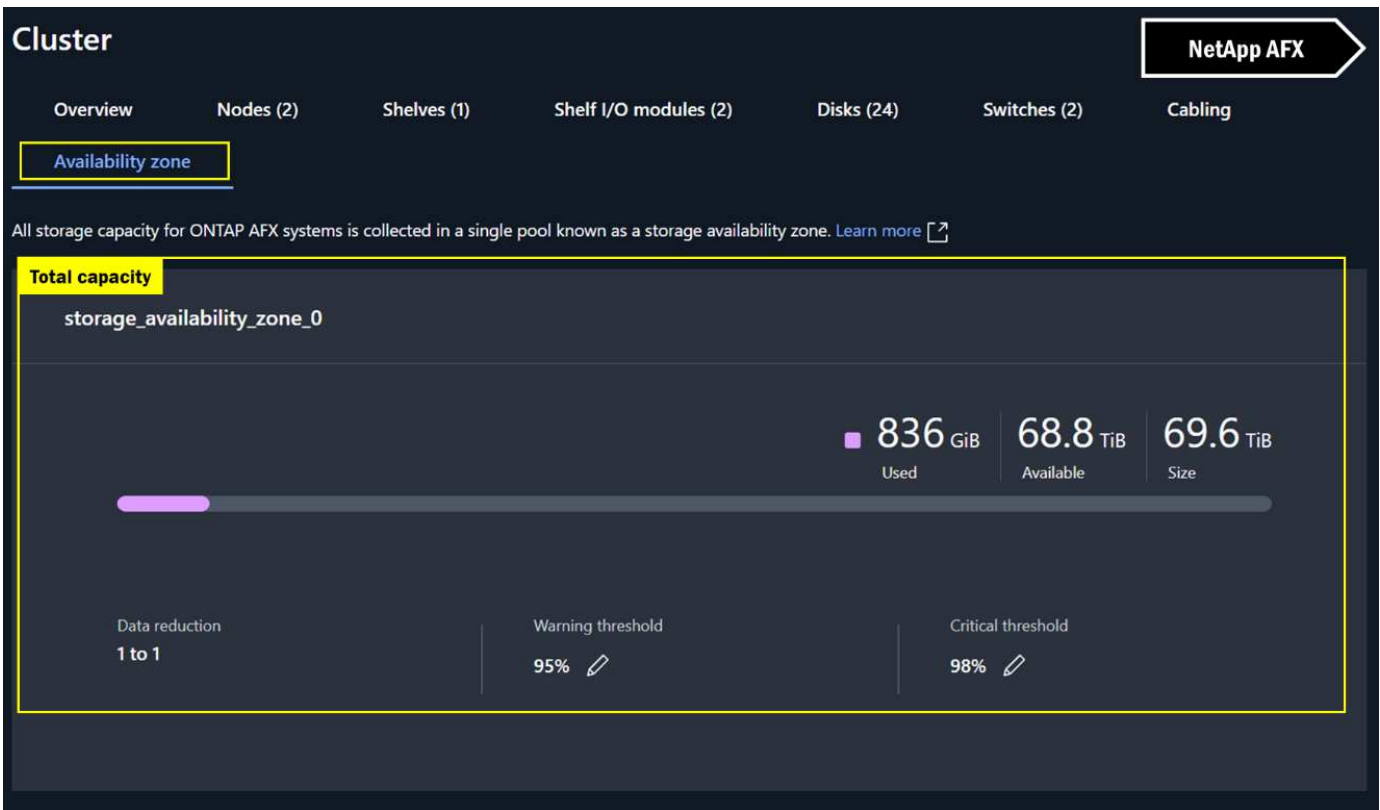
Cluster

NetApp AFX

Overview Nodes (2) Shelves (1) Shelf I/O modules (2) Disks (24) Switches (2) Cabling

Availability zone

All storage capacity for ONTAP AFX systems is collected in a single pool known as a storage availability zone. Learn more

Total capacity

storage_availability_zone_0

836 GiB
Used

68.8 TiB
Available

69.6 TiB
Size

Data reduction
1 to 1

Warning threshold
95%

Critical threshold
98%